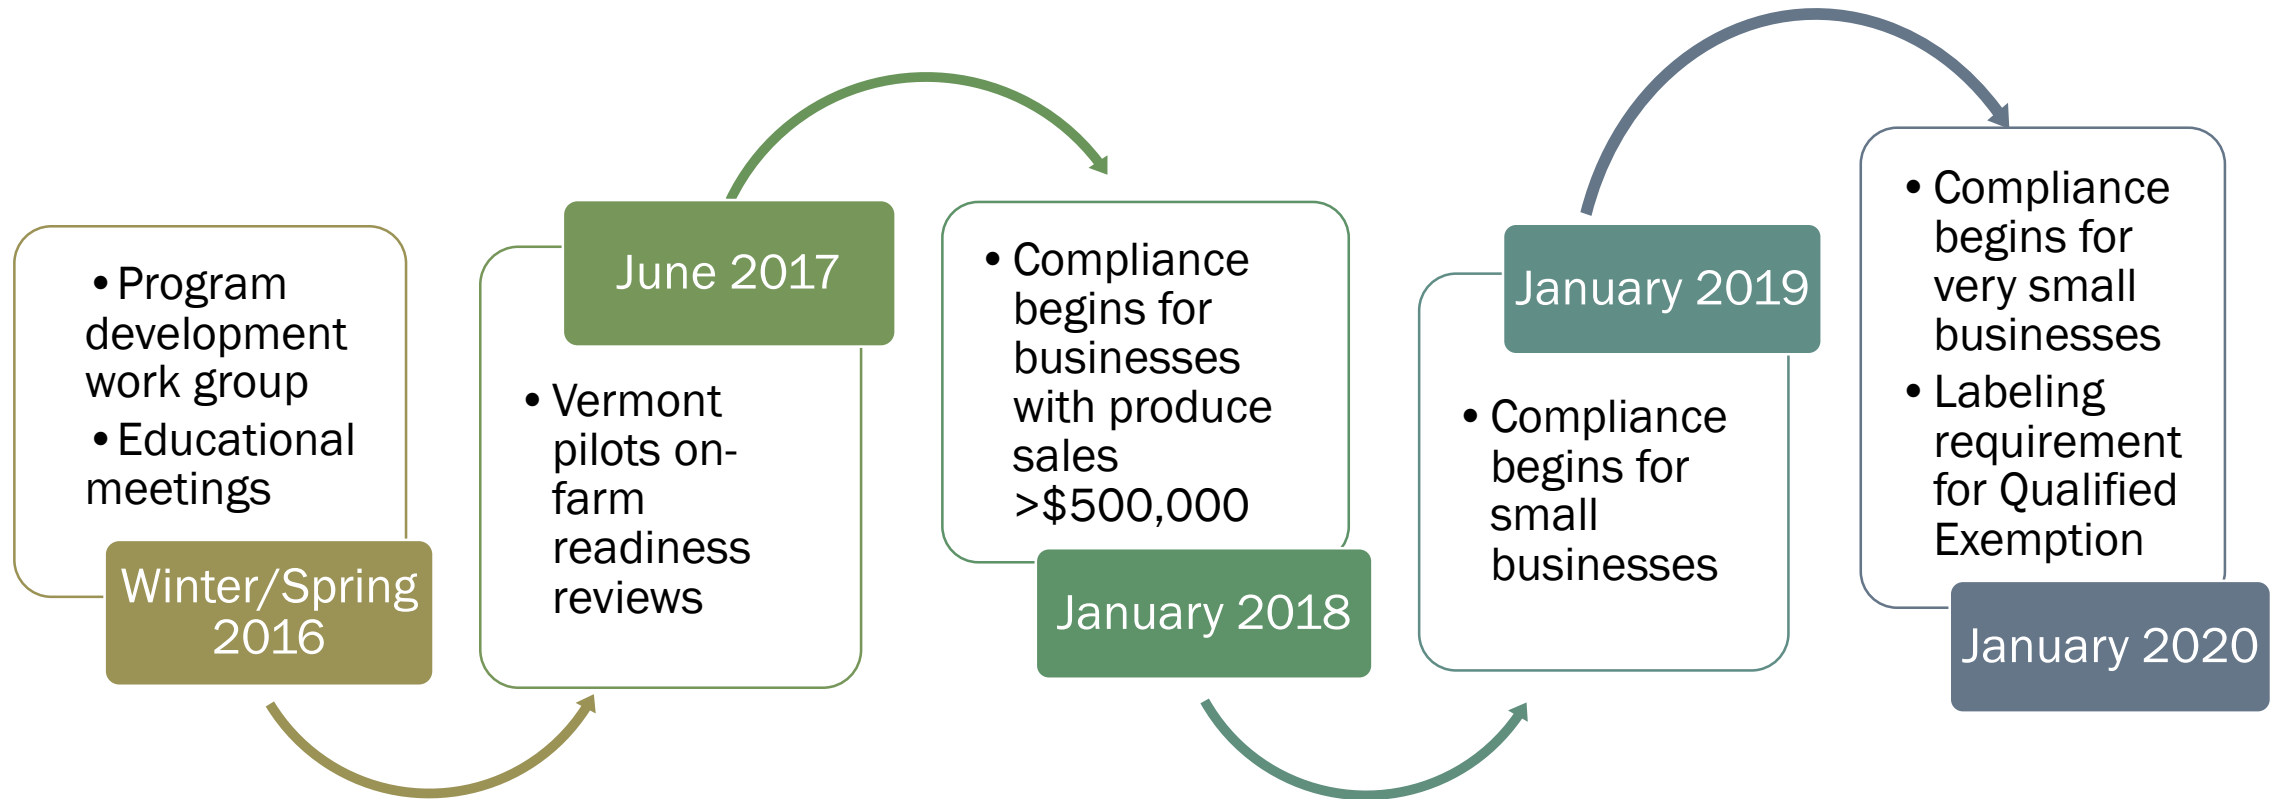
• Program development work group
• Educational meetings

Winter/Spring 2016

June 2017

• Vermont pilots on-farm readiness reviews

• Compliance begins for businesses with produce sales >$500,000

January 2018

January 2019

• Compliance begins for small businesses

• Compliance begins for very small businesses
• Labeling requirement for Qualified Exemption

January 2020